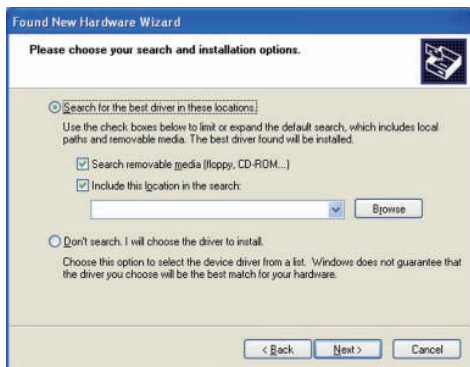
Found New Hardware Wizard

Please choose your search and installation options.

Search for the best driver in these locations.

Use the check boxes below to limit or expand the default search, which includes local paths and removable media. The best driver found will be installed.

Search removable media (floppy, CD-ROM...)

Include this location in the search:

Browse

Don't search. I will choose the driver to install.

Choose this option to select the device driver from a list. Windows does not guarantee that the driver you choose will be the best match for your hardware.

< Back

Next >

Cancel